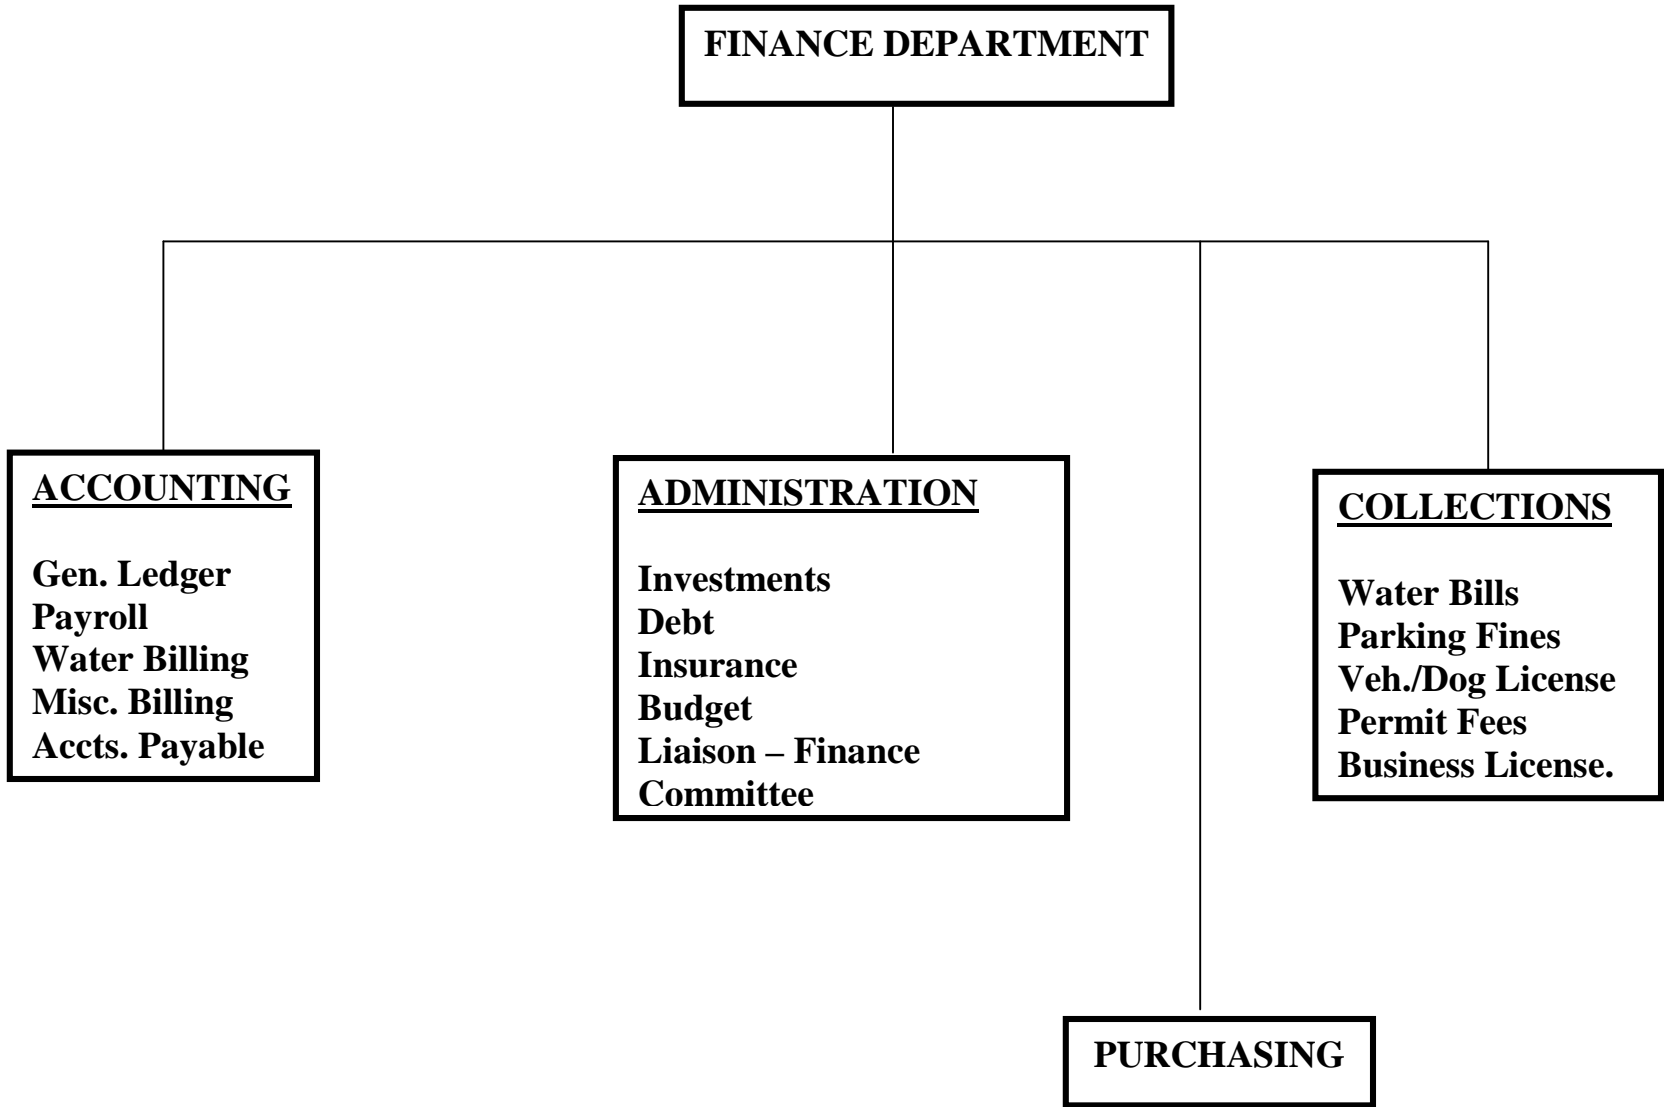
FINANCE DEPARTMENT

ACCOUNTING

Gen. Ledger
Payroll
Water Billing
Misc. Billing
Accts. Payable

ADMINISTRATION

Investments
Debt
Insurance
Budget
Liaison – Finance Committee

COLLECTIONS

Water Bills
Parking Fines
Veh./Dog License
Permit Fees
Business License.

PURCHASING